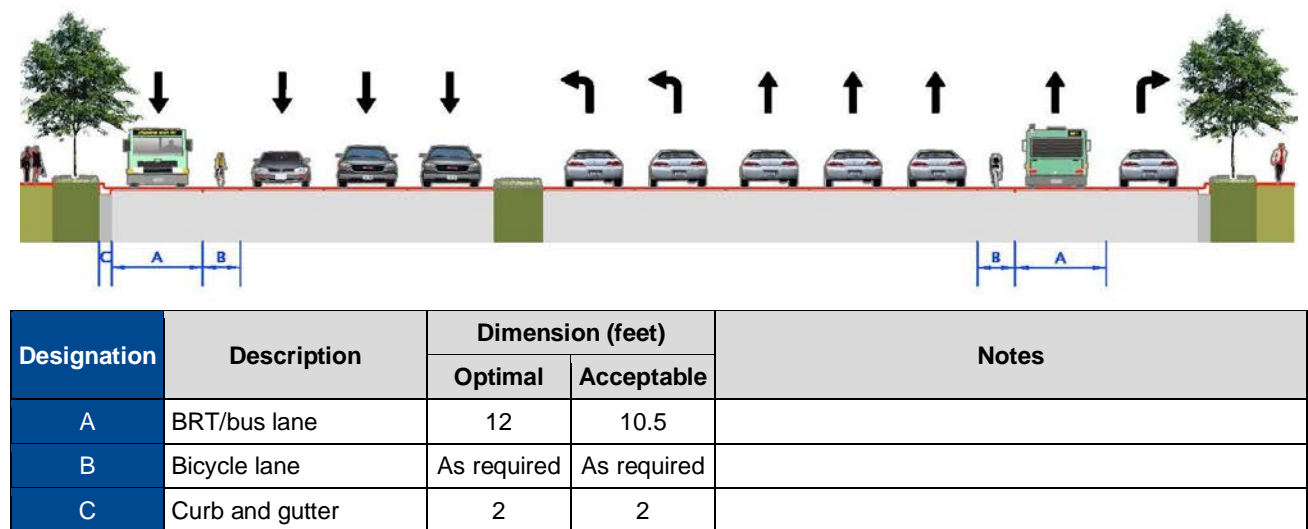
C A B

B A

<table>
<tr><th rowspan="2">Designation</th><th rowspan="2">Description</th><th colspan="2">Dimension (feet)</th><th rowspan="2">Notes</th></tr>
<tr><th>Optimal</th><th>Acceptable</th></tr>
<tr><td>A</td><td>BRT/bus lane</td><td>12</td><td>10.5</td><td></td></tr>
<tr><td>B</td><td>Bicycle lane</td><td>As required</td><td>As required</td><td></td></tr>
<tr><td>C</td><td>Curb and gutter</td><td>2</td><td>2</td><td></td></tr>
</table>